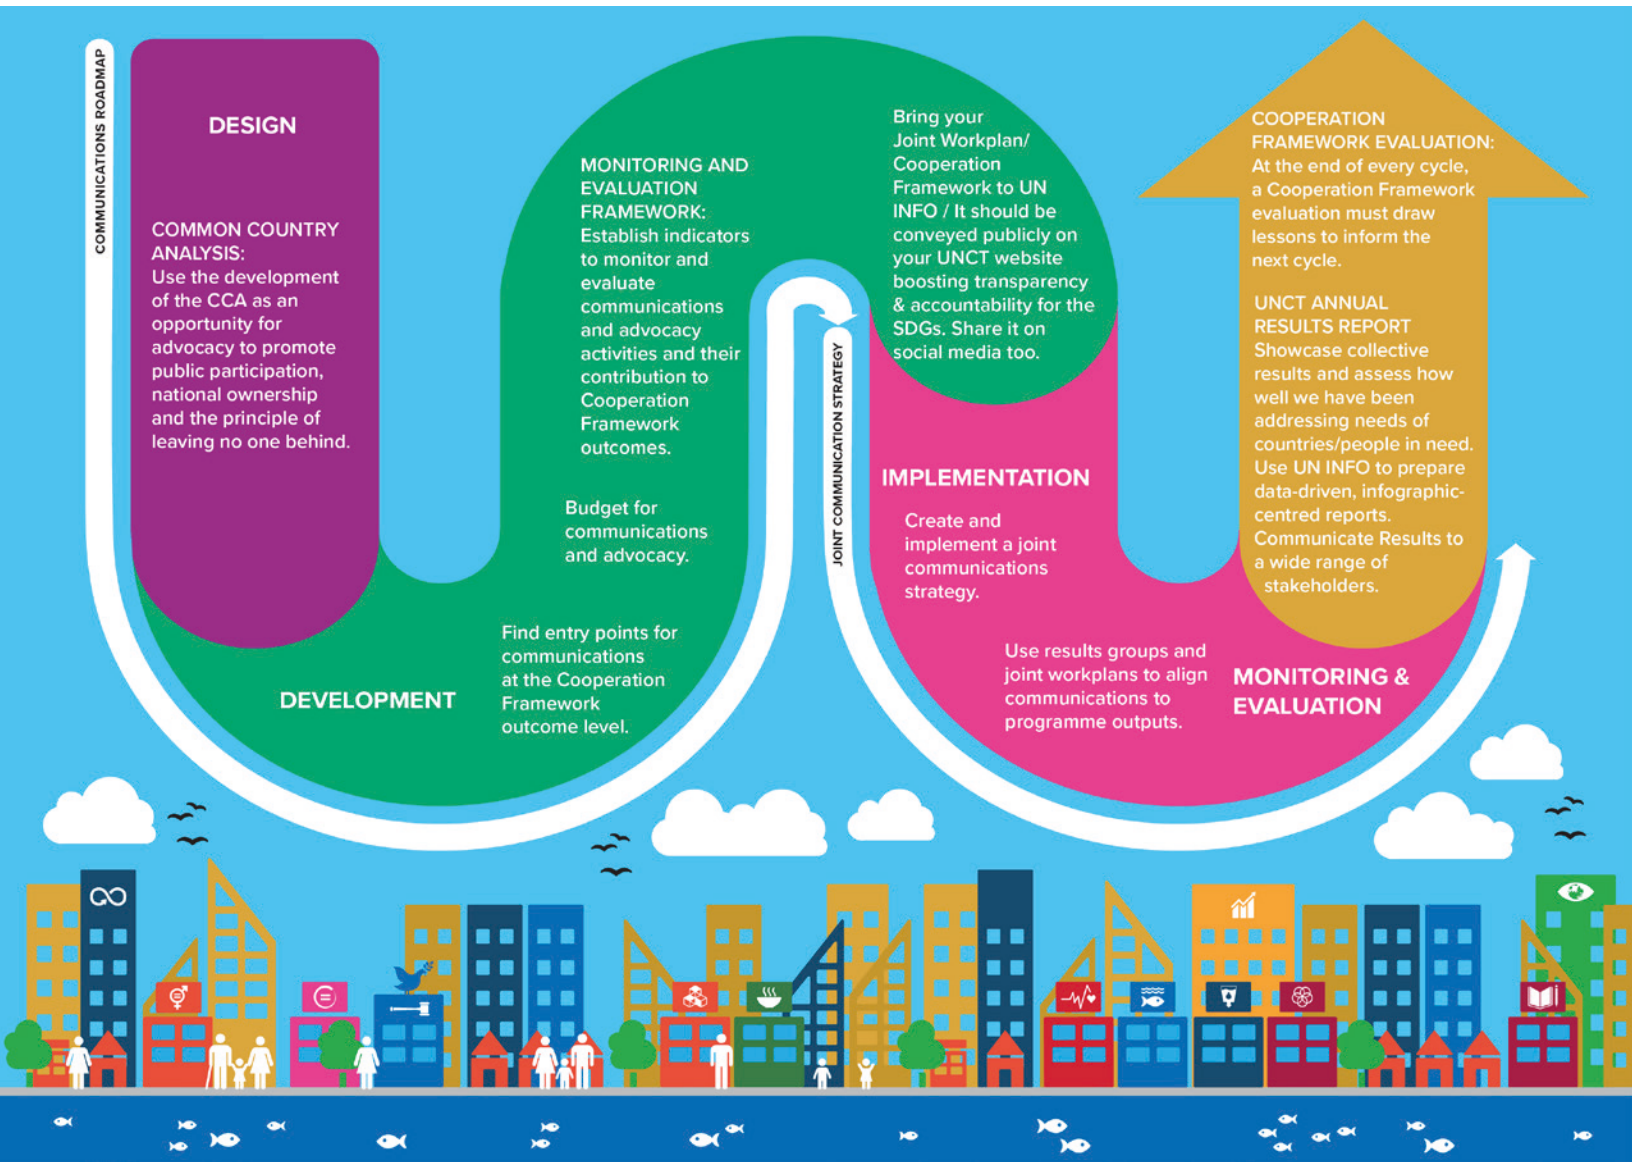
COMMUNICATIONS ROADMAP

DESIGN

COMMON COUNTRY ANALYSIS:
Use the development of the CCA as an opportunity for advocacy to promote public participation, national ownership and the principle of leaving no one behind.

MONITORING AND EVALUATION FRAMEWORK:
Establish indicators to monitor and evaluate communications and advocacy activities and their contribution to Cooperation Framework outcomes.

Budget for communications and advocacy.

Find entry points for communications at the Cooperation Framework outcome level.

DEVELOPMENT

Bring your Joint Workplan/ Cooperation Framework to UN INFO / It should be conveyed publicly on your UNCT website boosting transparency & accountability for the SDGs. Share it on social media too.

JOINT COMMUNICATION STRATEGY

IMPLEMENTATION

Create and implement a joint communications strategy.

Use results groups and joint workplans to align communications to programme outputs.

COOPERATION FRAMEWORK EVALUATION:
At the end of every cycle, a Cooperation Framework evaluation must draw lessons to inform the next cycle.

UNCT ANNUAL RESULTS REPORT
Showcase collective results and assess how well we have been addressing needs of countries/people in need. Use UN INFO to prepare data-driven, infographic-centred reports. Communicate Results to a wide range of stakeholders.

MONITORING & EVALUATION